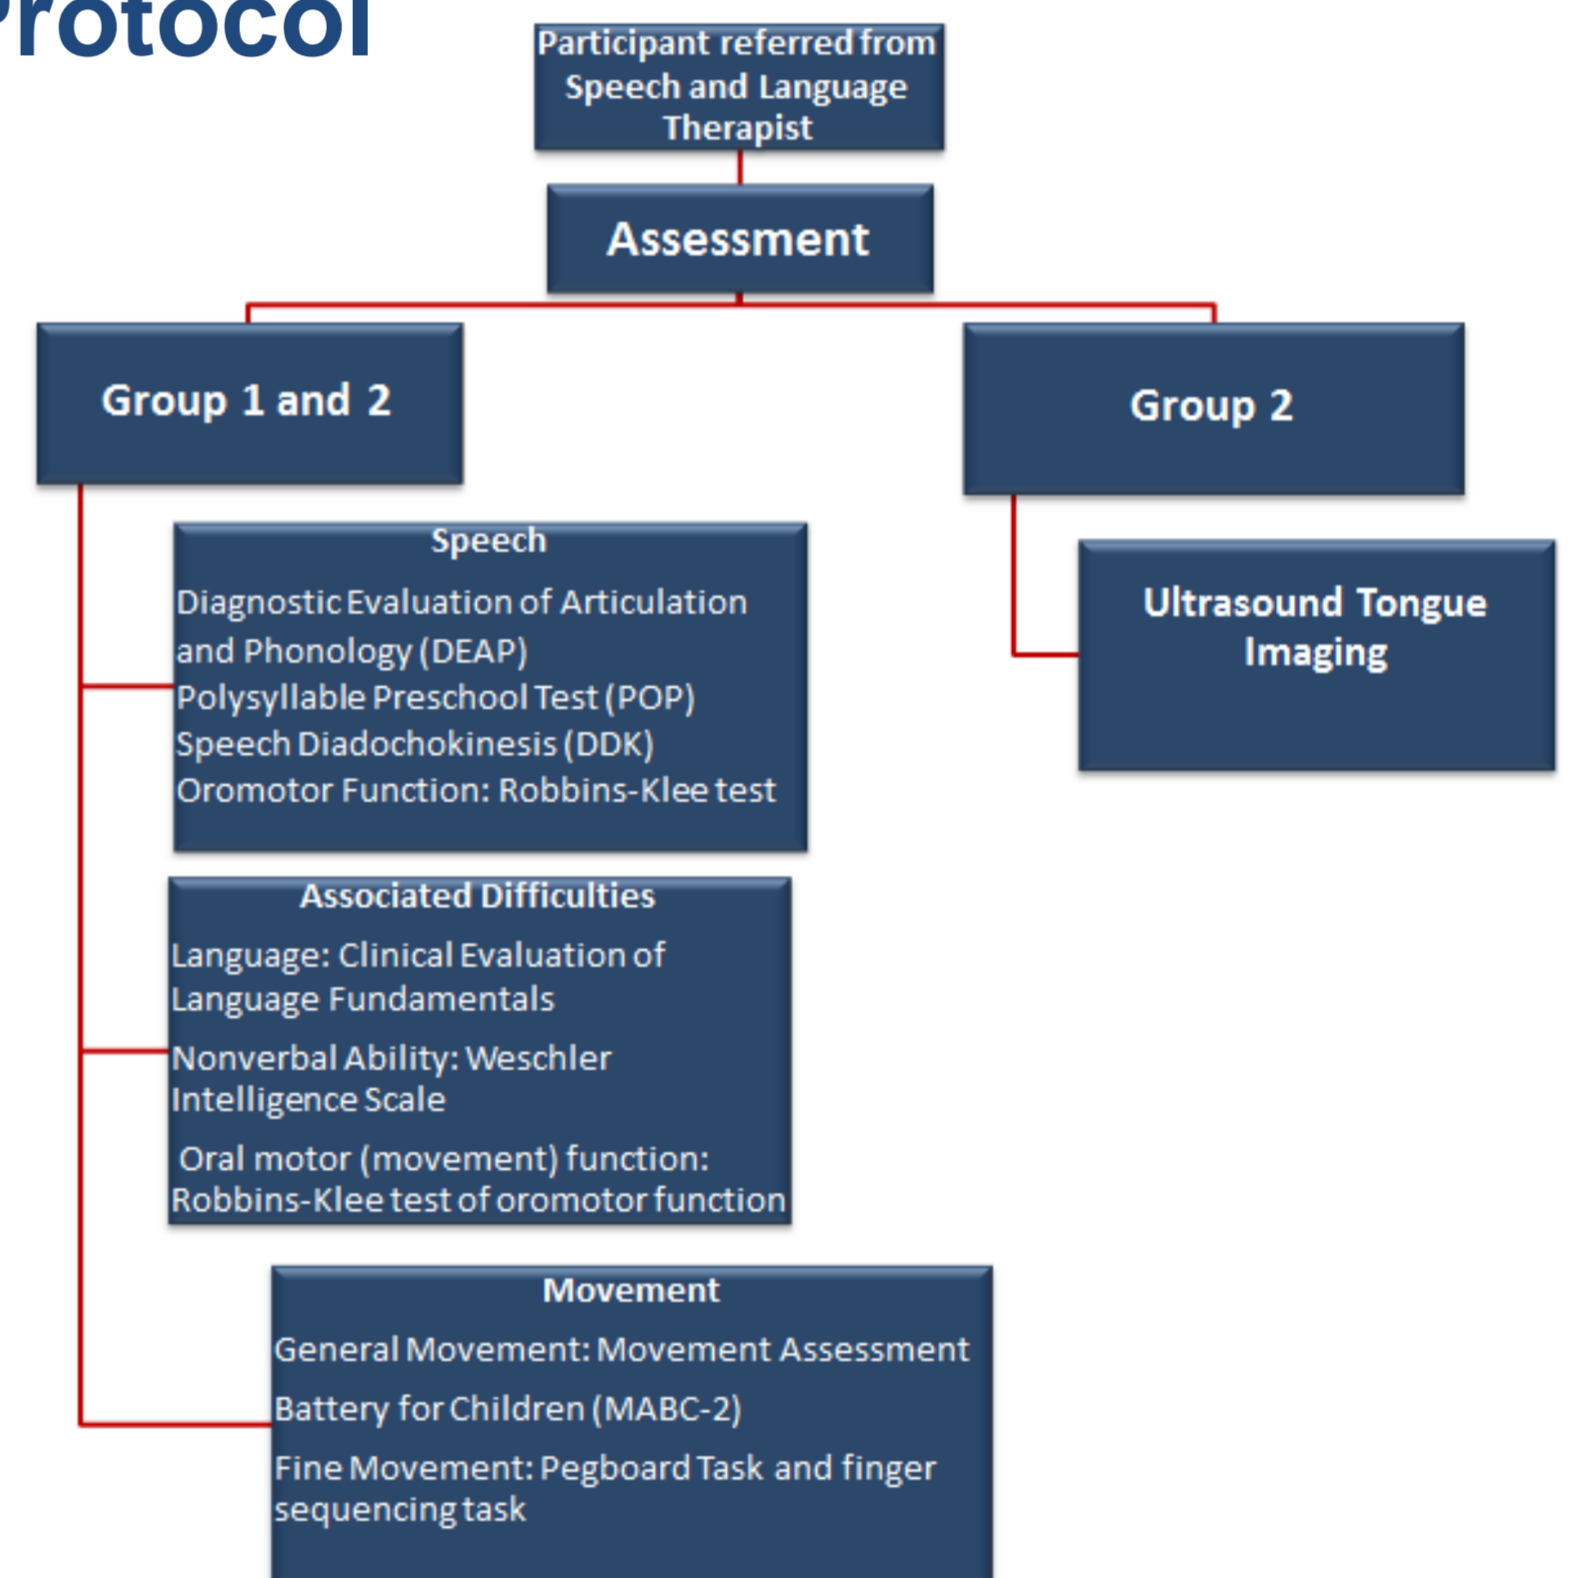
Protocol

Participant referred from Speech and Language Therapist

Assessment

Group 1 and 2

Group 2

Speech
Diagnostic Evaluation of Articulation and Phonology (DEAP)
Polysyllable Preschool Test (POP)
Speech Diadochokinesis (DDK)
Oromotor Function: Robbins-Klee test

Ultrasound Tongue Imaging

Associated Difficulties
Language: Clinical Evaluation of Language Fundamentals
Nonverbal Ability: Weschler Intelligence Scale
Oral motor (movement) function: Robbins-Klee test of oromotor function

Movement
General Movement: Movement Assessment Battery for Children (MABC-2)
Fine Movement: Pegboard Task and finger sequencing task